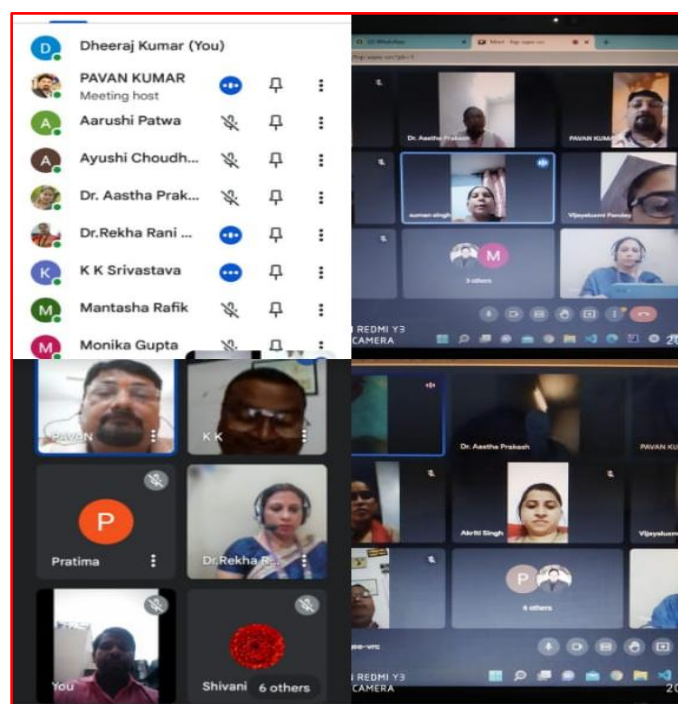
D Dheeraj Kumar (You)
PAVAN KUMAR
Meeting host
A Aarushi Patwa
A Ayushi Choudh...
Dr. Aastha Prak...
Dr.Rekha Rani ...
K K K Srivastava
M Mantasha Rafik
M Monika Gupta

Dr. Aastha Prakash
PAVAN KUMAR
suman singh
Vijayalaxmi Pandey
M
3 others
REDMI Y3
CAMERA

PAVAN
K K
P
Pratima
Dr.Rekha R...
You
Shivani 6 others

Dr. Aastha Prakash
PAVAN KU
Akriti Singh
Vijayalaxm
P
4 others
REDMI Y3
CAMERA